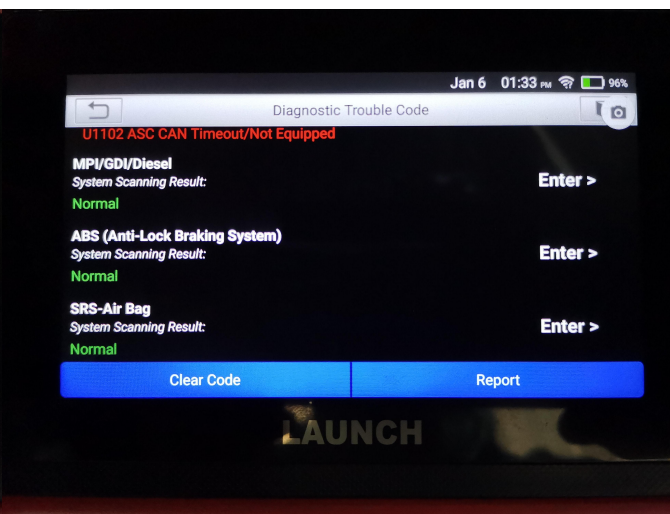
Jan 6 01:33 PM 96%

Diagnostic Trouble Code

U1102 ASC CAN Timeout/Not Equipped

MPI/GDI/Diesel
System Scanning Result:
Normal
Enter >

ABS (Anti-Lock Braking System)
System Scanning Result:
Normal
Enter >

SRS-Air Bag
System Scanning Result:
Normal
Enter >

Clear Code

Report

LAUNCH